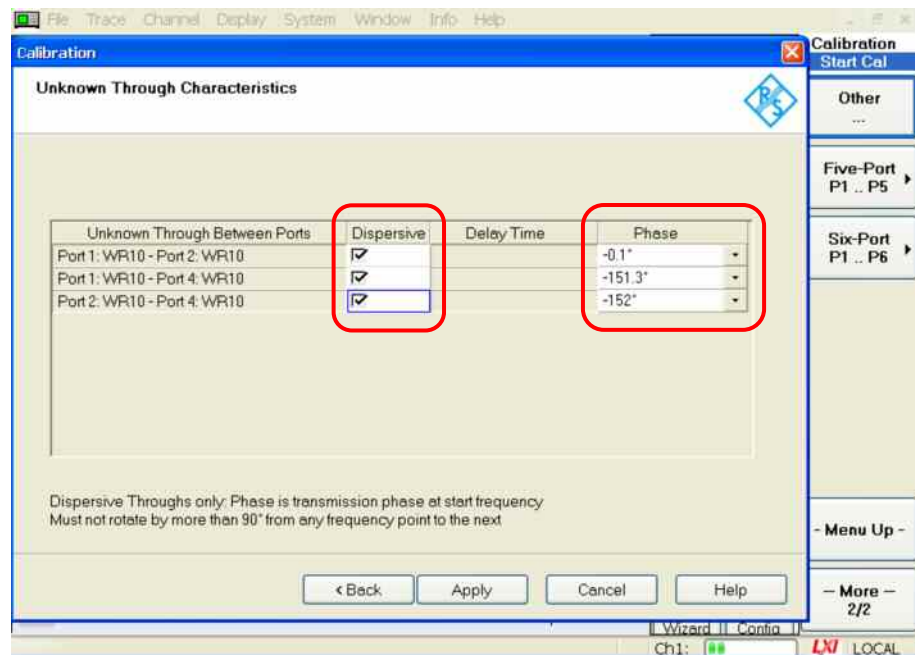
File Trace Channel Display System Window Info Help

Calibration

Unknown Through Characteristics

| Unknown Through Between Ports | Dispersive | Delay Time | Phase |
|---|---|---|---|
| Port 1: WR10 - Port 2: WR10 | ☑ | | -0.1° |
| Port 1: WR10 - Port 4: WR10 | ☑ | | -151.3° |
| Port 2: WR10 - Port 4: WR10 | ☑ | | -152° |

Dispersive Throughs only: Phase is transmission phase at start frequency
Must not rotate by more than 90° from any frequency point to the next

< Back Apply Cancel Help

Calibration
Start Cal

Other
...

Five-Port
P1 .. P5

Six-Port
P1 .. P6

- Menu Up -

— More —
2/2

Wizard Config

Ch1:

LXI LOCAL